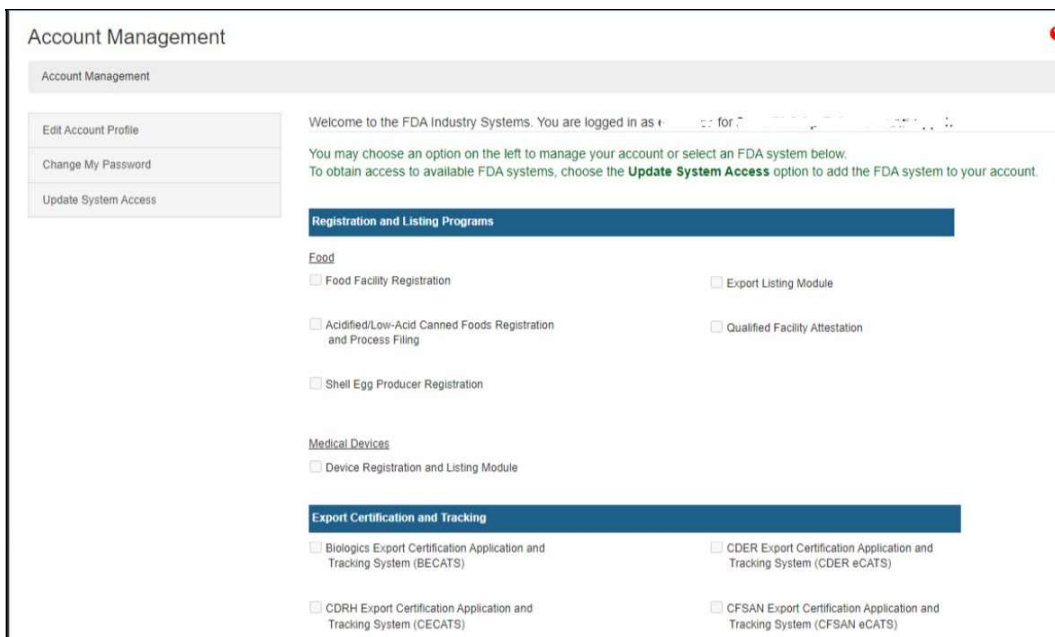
Account Management

Account Management

Edit Account Profile

Change My Password

Update System Access

Welcome to the FDA Industry Systems. You are logged in as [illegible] for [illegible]

You may choose an option on the left to manage your account or select an FDA system below.
To obtain access to available FDA systems, choose the **Update System Access** option to add the FDA system to your account.

Registration and Listing Programs

Food

Food Facility Registration

Export Listing Module

Acidified/Low-Acid Canned Foods Registration and Process Filing

Qualified Facility Attestation

Shell Egg Producer Registration

Medical Devices

Device Registration and Listing Module

Export Certification and Tracking

Biologics Export Certification Application and Tracking System (BECATS)

CDER Export Certification Application and Tracking System (CDER eCATS)

CDRH Export Certification Application and Tracking System (CECATS)

CFSAN Export Certification Application and Tracking System (CFSAN eCATS)